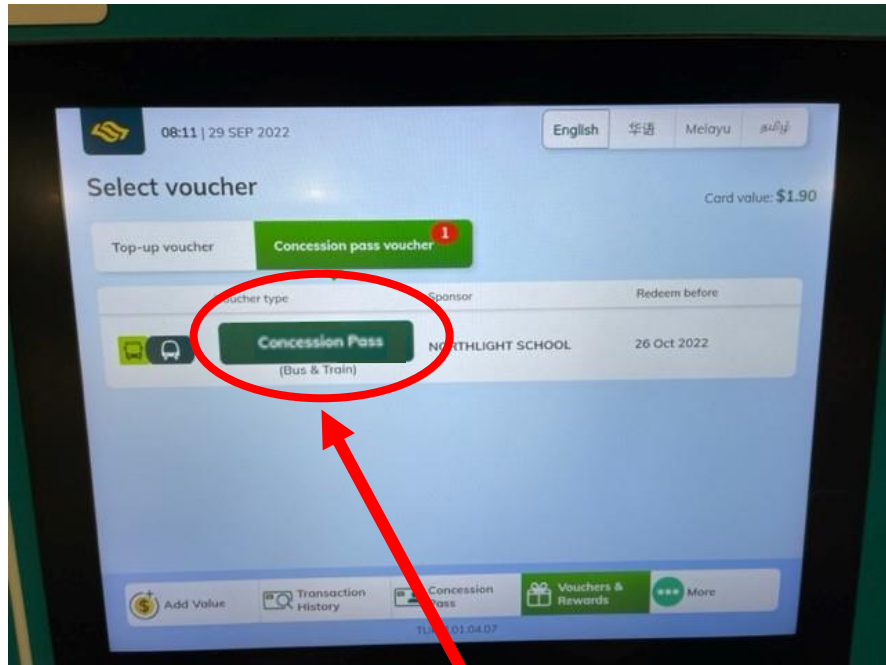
08:11 | 29 SEP 2022

English | 华语 | Melayu | தமிழ்

Select voucher

Card value: $1.90

Top-up voucher | Concession pass voucher 1

Voucher type | Sponsor | Redeem before

Concession Pass (Bus & Train) | NORTHLIGHT SCHOOL | 26 Oct 2022

Add Value | Transaction History | Concession Pass | Vouchers & Rewards | More

TU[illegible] 01.04.07